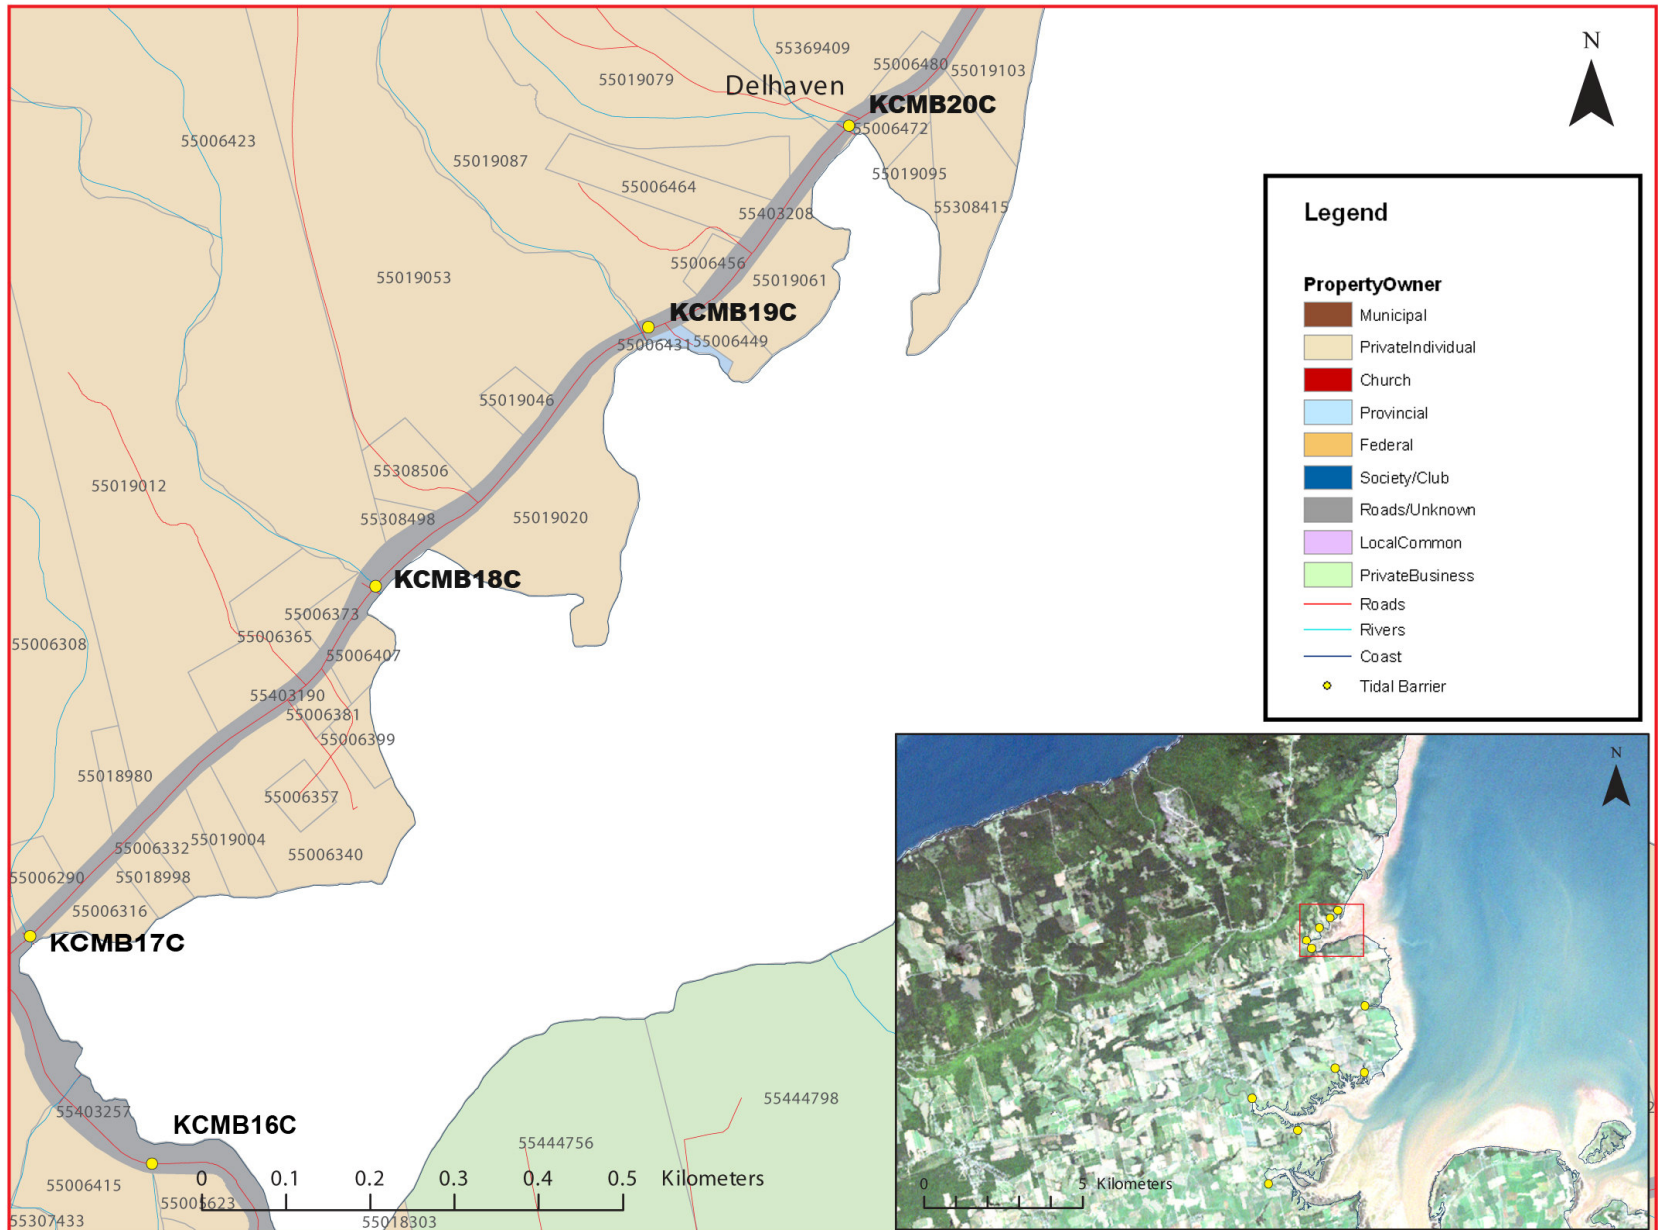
55369409
55019079
Delhaven
55006480
55019103
KCMB20C
55006472
55006423
55019087
55006464
55019095
55403208
55308415
55006456
55019053
55019061
KCMB19C
55006431
55006449
55019046
55308506
55019012
55308498
55019020
KCMB18C
55006373
55006365
55006308
55006407
55403190
55006381
55006399
55018980
55006357
55019004
55006332
55006340
55006290
55018998
55006316
KCMB17C
55403257
KCMB16C
55444798
55444756
55006415
55006623
55307433
55018303
0 0.1 0.2 0.3 0.4 0.5 Kilometers

N

Legend

PropertyOwner
Municipal
PrivateIndividual
Church
Provincial
Federal
Society/Club
Roads/Unknown
LocalCommon
PrivateBusiness
Roads
Rivers
Coast
Tidal Barrier

N
0 5 Kilometers